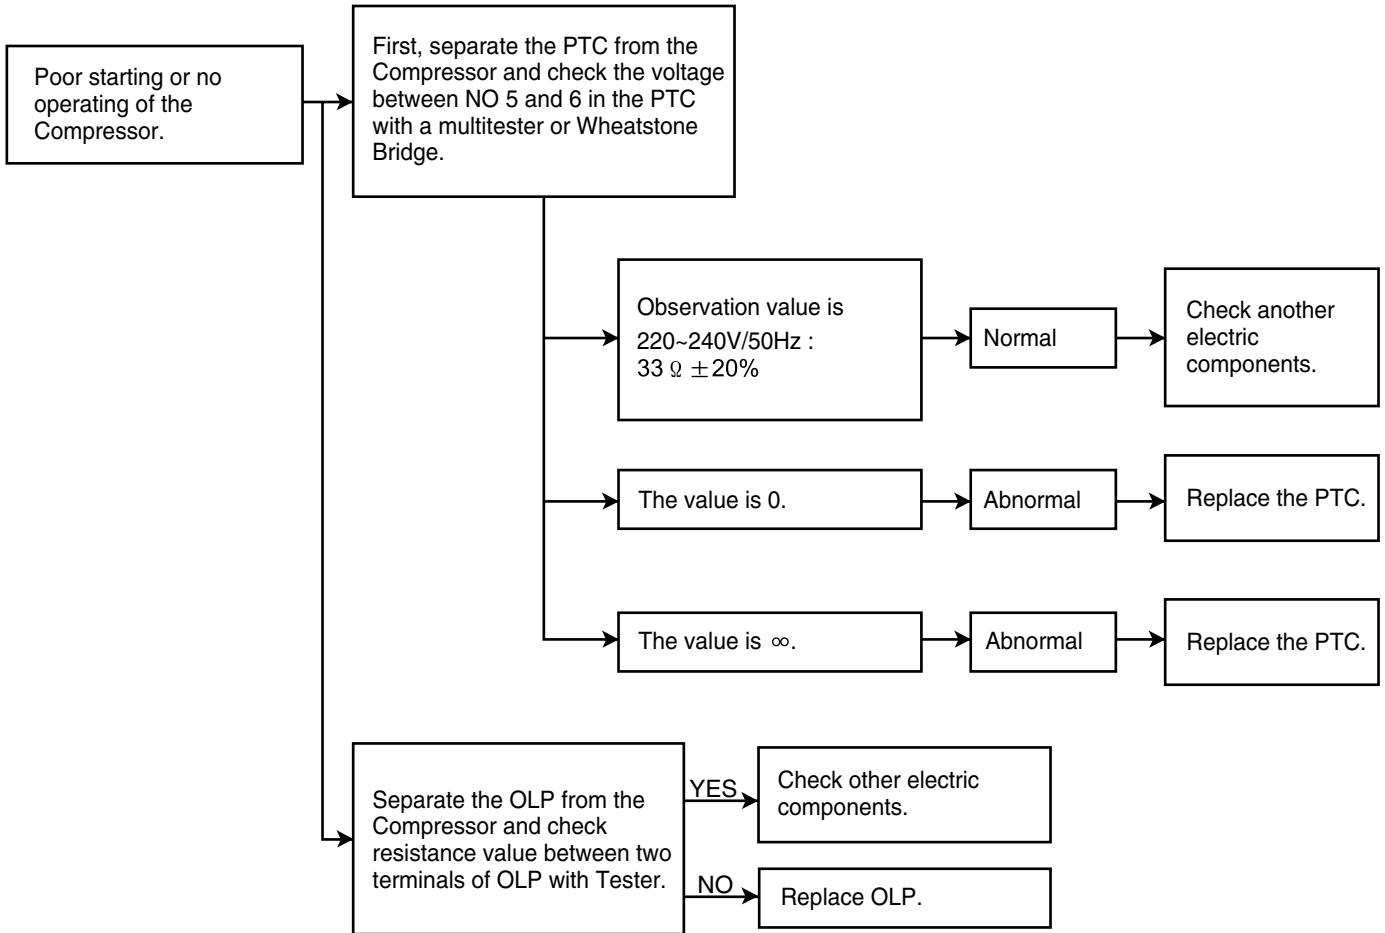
Poor starting or no operating of the Compressor.

First, separate the PTC from the Compressor and check the voltage between NO 5 and 6 in the PTC with a multitester or Wheatstone Bridge.

Observation value is 220~240V/50Hz : 33 $\Omega$ $\pm$20%

Normal

Check another electric components.

The value is 0.

Abnormal

Replace the PTC.

The value is $\infty$.

Abnormal

Replace the PTC.

Separate the OLP from the Compressor and check resistance value between two terminals of OLP with Tester.

YES

Check other electric components.

NO

Replace OLP.